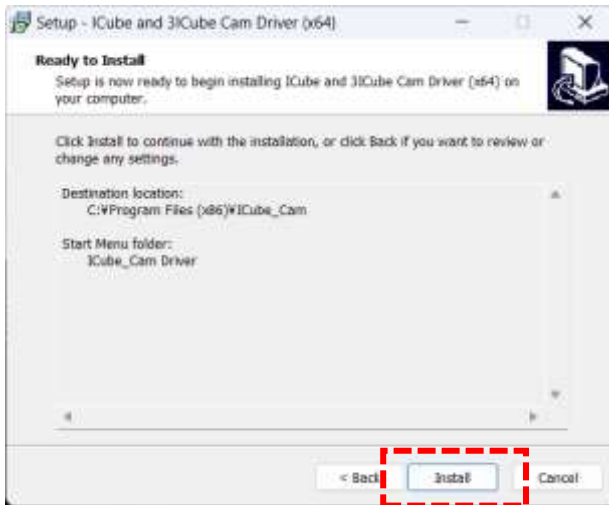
Setup - ICube and 3ICube Cam Driver (x64)

Ready to Install

Setup is now ready to begin installing ICube and 3ICube Cam Driver (x64) on your computer.

Click Install to continue with the installation, or click Back if you want to review or change any settings.

Destination location:
C:¥Program Files (x86)¥ICube_Cam

Start Menu folder:
ICube_Cam Driver

< Back

Install

Cancel